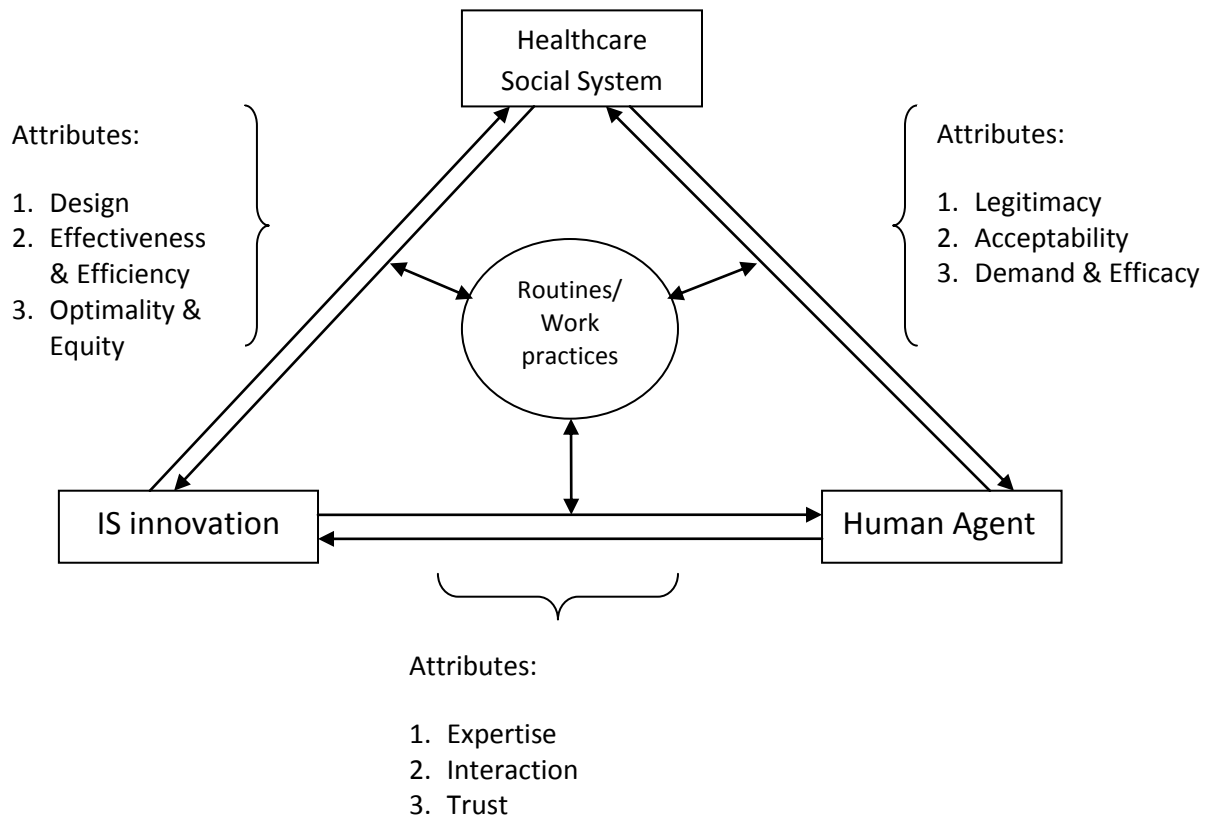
Healthcare Social System

Attributes:

1. Design
2. Effectiveness & Efficiency
3. Optimality & Equity

Attributes:

1. Legitimacy
2. Acceptability
3. Demand & Efficacy

Routines/ Work practices

IS innovation

Human Agent

Attributes:

1. Expertise
2. Interaction
3. Trust